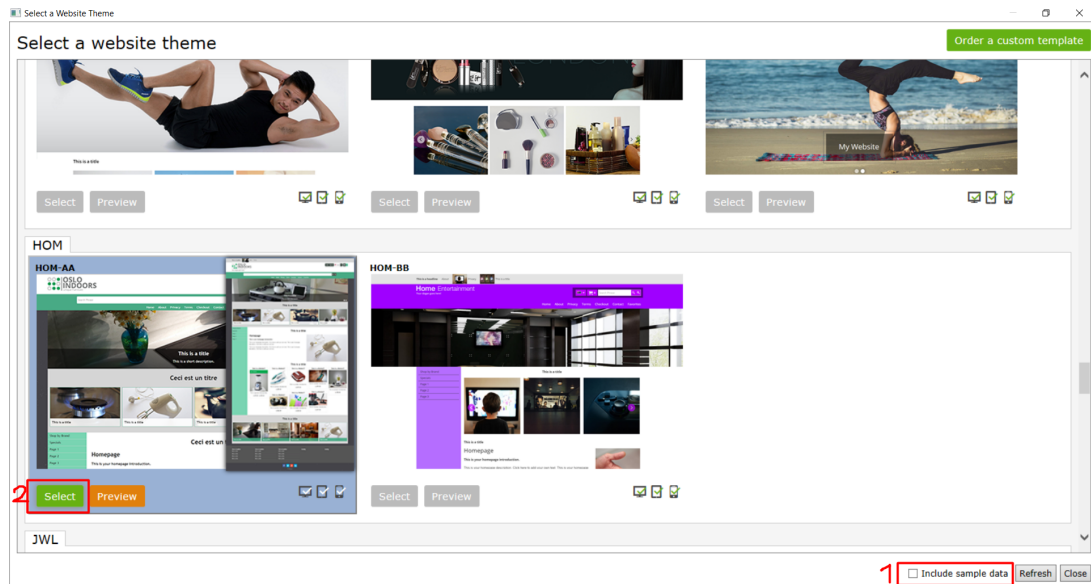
Select a Website Theme

Select a website theme

Order a custom template

This is a title

Select Preview

Select Preview

My Website

Select Preview

HOM

HOM-AA

OSLO INDOORS

This is a title

Ceci est un titre

Ceci est un

Homepage

This is your homepage introduction.

2 Select Preview

HOM-BB

Home Entertainment

This is a title

This is a title

Homepage

This is your homepage introduction.

Select Preview

JWL

1 Include sample data Refresh Close